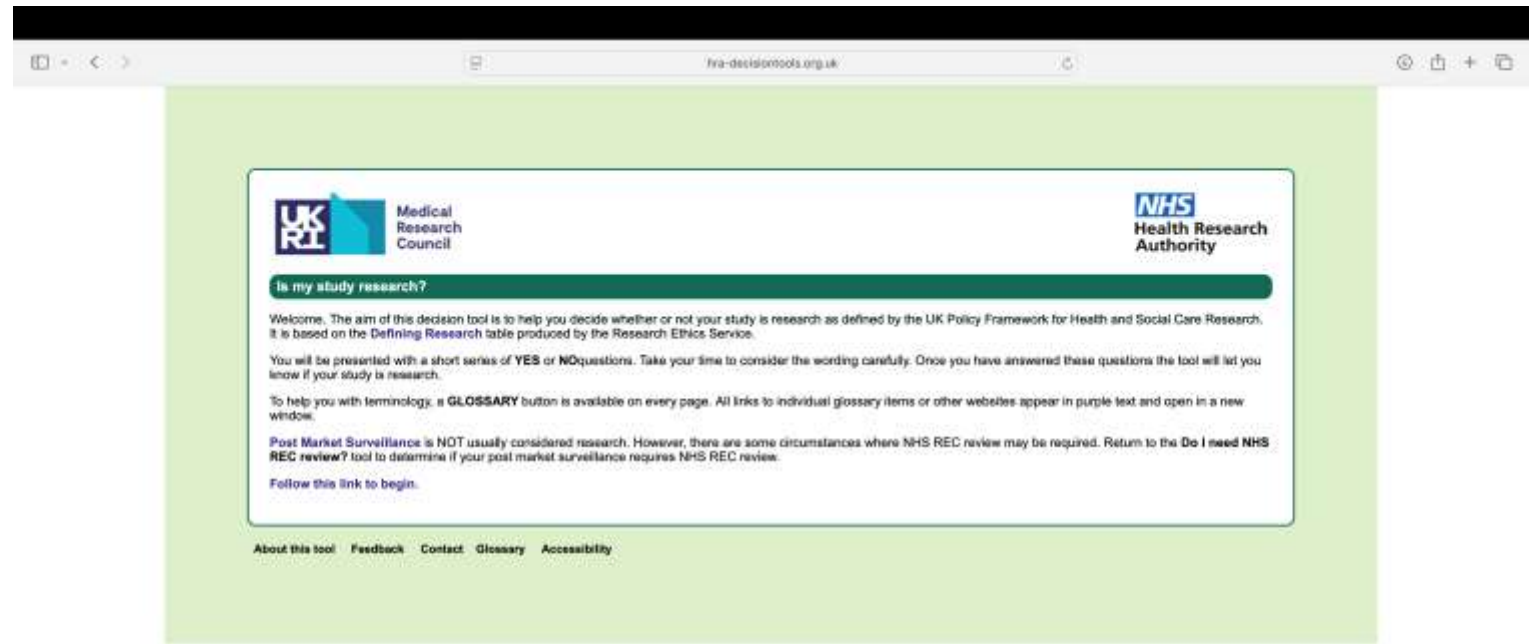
hra-decisiontools.org.uk

UK RI Medical Research Council

NHS Health Research Authority

Is my study research?

Welcome. The aim of this decision tool is to help you decide whether or not your study is research as defined by the UK Policy Framework for Health and Social Care Research. It is based on the Defining Research table produced by the Research Ethics Service.

You will be presented with a short series of YES or NOquestions. Take your time to consider the wording carefully. Once you have answered these questions the tool will let you know if your study is research.

To help you with terminology, a GLOSSARY button is available on every page. All links to individual glossary items or other websites appear in purple text and open in a new window.

Post Market Surveillance is NOT usually considered research. However, there are some circumstances where NHS REC review may be required. Return to the Do I need NHS REC review? tool to determine if your post market surveillance requires NHS REC review.

Follow this link to begin.

About this tool Feedback Contact Glossary Accessibility